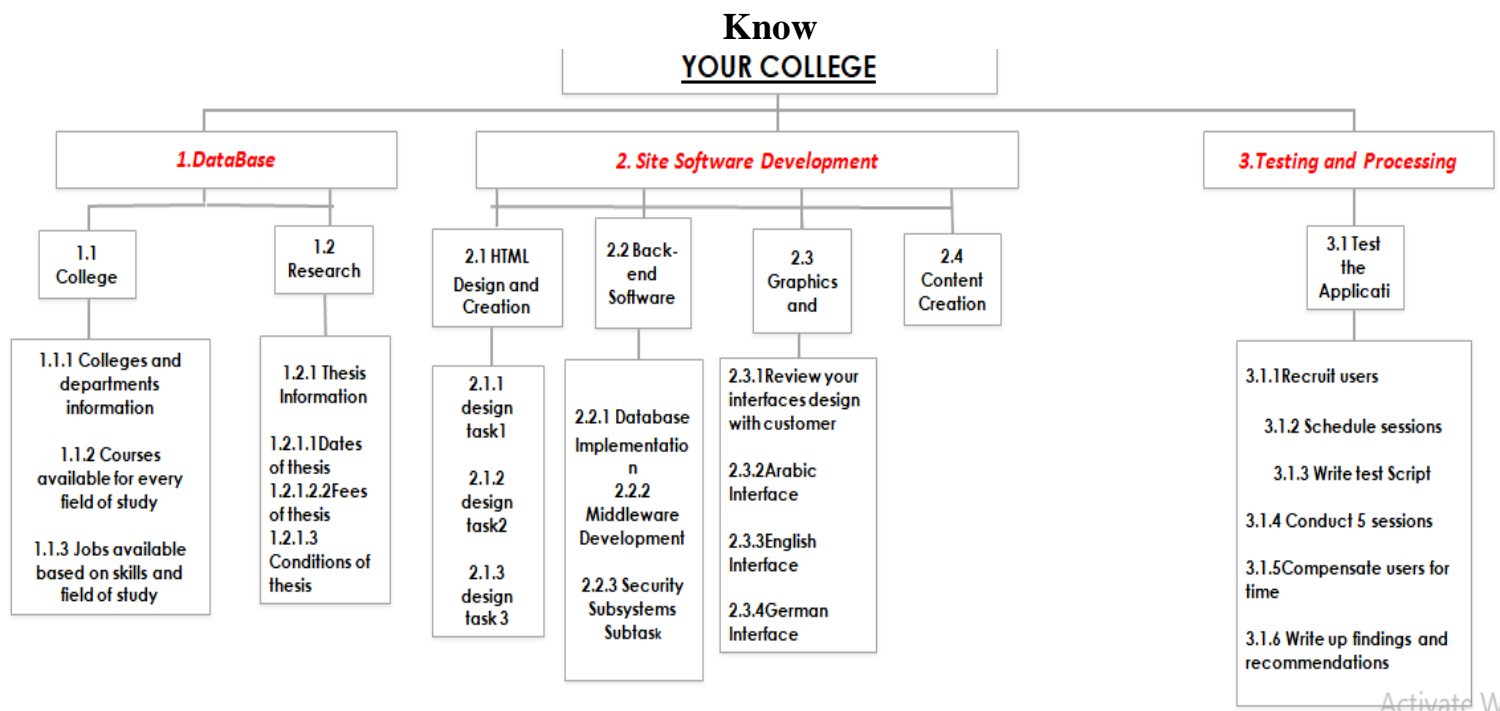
Know
YOUR COLLEGE

1.DataBase

2. Site Software Development

3.Testing and Processing

1.1 College

1.2 Research

2.1 HTML Design and Creation

2.2 Back-end Software

2.3 Graphics and

2.4 Content Creation

3.1 Test the Applicati

1.1.1 Colleges and departments information

1.1.2 Courses available for every field of study

1.1.3 Jobs available based on skills and field of study

1.2.1 Thesis Information

1.2.1.1Dates of thesis
1.2.1.2.2Fees of thesis
1.2.1.3 Conditions of thesis

2.1.1 design task1

2.1.2 design task2

2.1.3 design task 3

2.2.1 Database Implementation
2.2.2 Middleware Development

2.2.3 Security Subsystems Subtask

2.3.1Review your interfaces design with customer

2.3.2Arabic Interface

2.3.3English Interface

2.3.4German Interface

3.1.1Recruit users

3.1.2 Schedule sessions

3.1.3 Write test Script

3.1.4 Conduct 5 sessions

3.1.5Compensate users for time

3.1.6 Write up findings and recommendations

Activate W